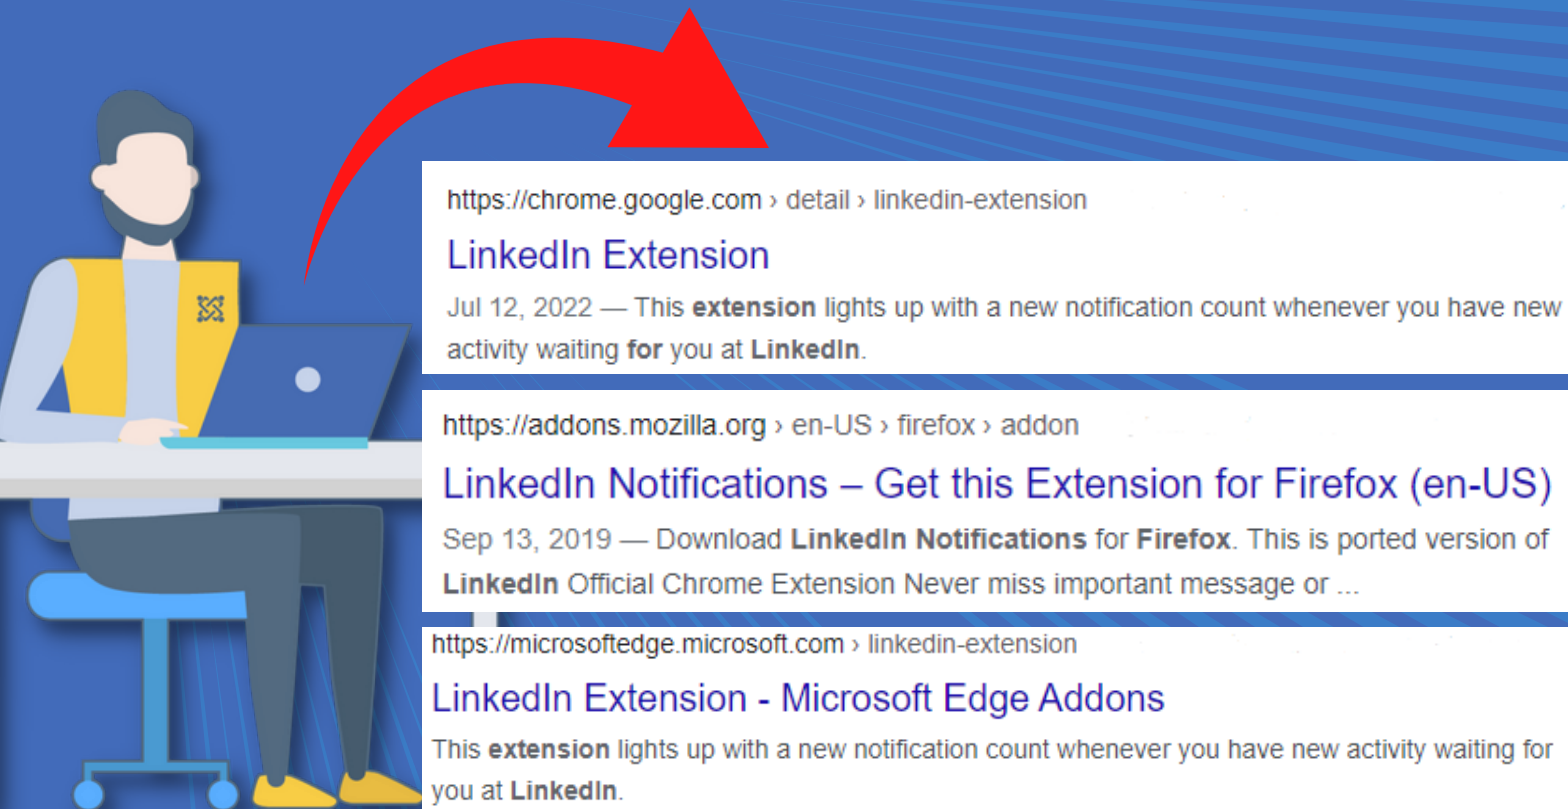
https://chrome.google.com › detail › linkedin-extension

LinkedIn Extension

Jul 12, 2022 — This **extension** lights up with a new notification count whenever you have new activity waiting **for** you at **LinkedIn**.

https://addons.mozilla.org › en-US › firefox › addon

LinkedIn Notifications – Get this Extension for Firefox (en-US)

Sep 13, 2019 — Download **LinkedIn Notifications** for **Firefox**. This is ported version of **LinkedIn** Official Chrome Extension Never miss important message or ...

https://microsoftedge.microsoft.com › linkedin-extension

LinkedIn Extension - Microsoft Edge Addons

This **extension** lights up with a new notification count whenever you have new activity waiting for you at **LinkedIn**.